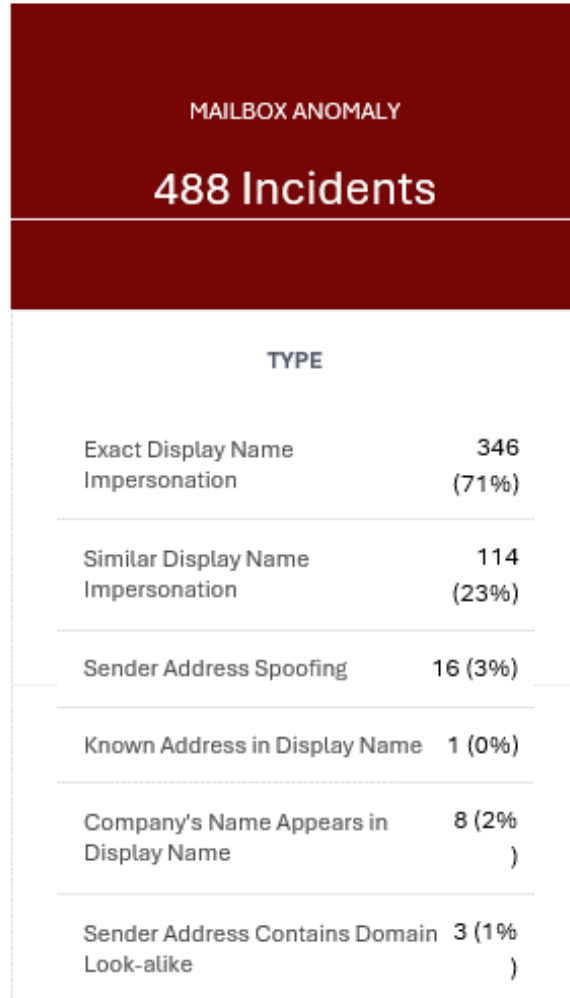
MAILBOX ANOMALY

488 Incidents

TYPE

| | |
|---|---|
| Exact Display Name Impersonation | 346 (71%) |
| Similar Display Name Impersonation | 114 (23%) |
| Sender Address Spoofing | 16 (3%) |
| Known Address in Display Name | 1 (0%) |
| Company's Name Appears in Display Name | 8 (2% ) |
| Sender Address Contains Domain Look-alike | 3 (1% ) |